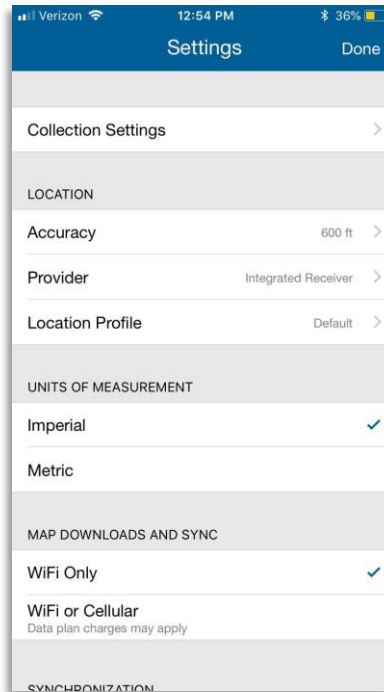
Verizon 12:54 PM 36%

Settings Done

Collection Settings

LOCATION

Accuracy 600 ft

Provider Integrated Receiver

Location Profile Default

UNITS OF MEASUREMENT

Imperial

Metric

MAP DOWNLOADS AND SYNC

WiFi Only

WiFi or Cellular
Data plan charges may apply

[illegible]